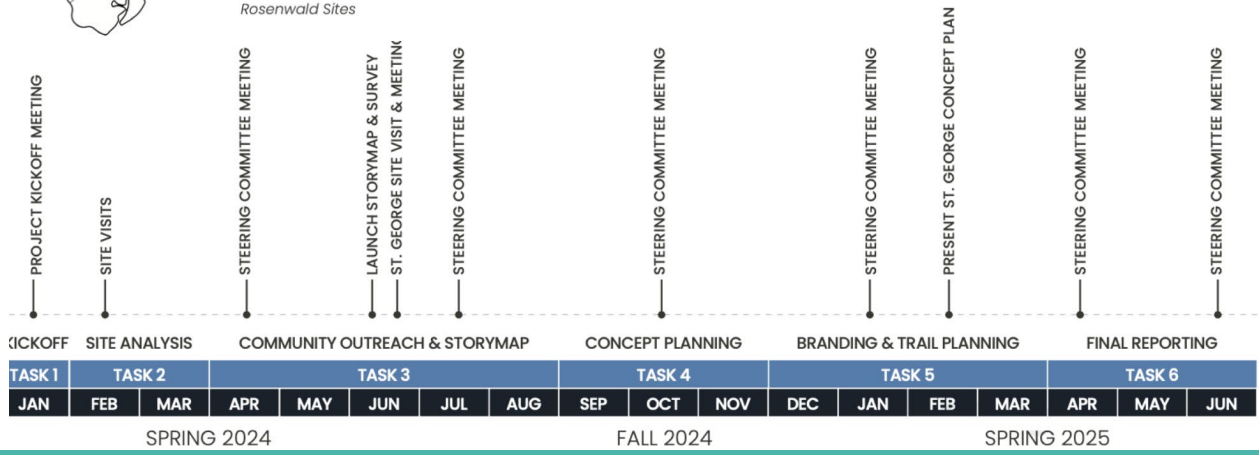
Rosenwald Sites

PROJECT KICKOFF MEETING
SITE VISITS
STEERING COMMITTEE MEETING
LAUNCH STORYMAP & SURVEY
ST. GEORGE SITE VISIT & MEETIN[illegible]
STEERING COMMITTEE MEETING
STEERING COMMITTEE MEETING
STEERING COMMITTEE MEETING
PRESENT ST. GEORGE CONCEPT PLAN
STEERING COMMITTEE MEETING
STEERING COMMITTEE MEETING

KICKOFF
SITE ANALYSIS
COMMUNITY OUTREACH & STORYMAP
CONCEPT PLANNING
BRANDING & TRAIL PLANNING
FINAL REPORTING

| TASK 1 | TASK 2 | | TASK 3 | | | | | TASK 4 | | | TASK 5 | | | | TASK 6 | | |
|---|---|---|---|---|---|---|---|---|---|---|---|---|---|---|---|---|---|
| JAN | FEB | MAR | APR | MAY | JUN | JUL | AUG | SEP | OCT | NOV | DEC | JAN | FEB | MAR | APR | MAY | JUN |

SPRING 2024
FALL 2024
SPRING 2025